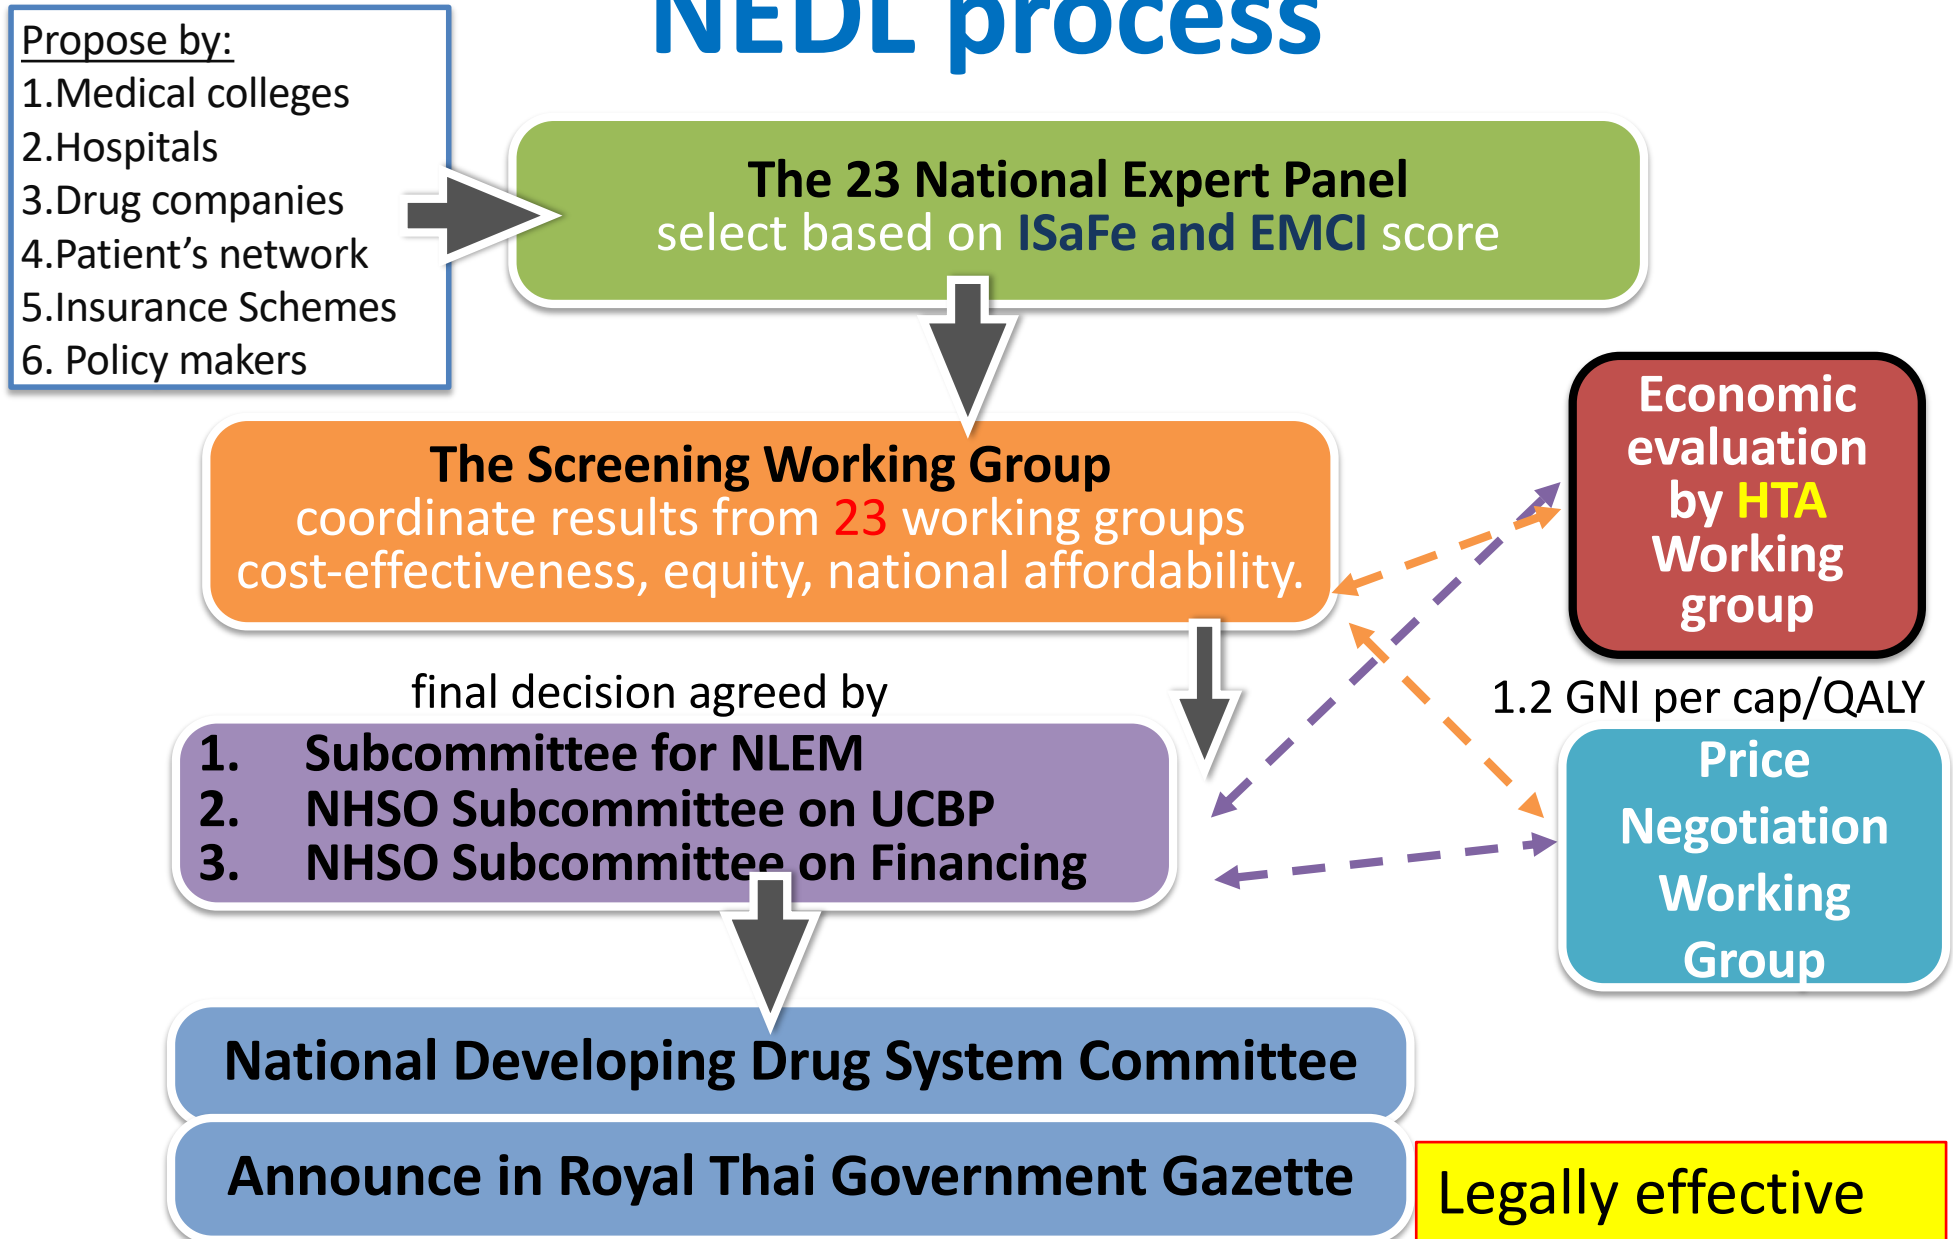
NEDL process

Propose by:
1.Medical colleges
2.Hospitals
3.Drug companies
4.Patient’s network
5.Insurance Schemes
6. Policy makers

The 23 National Expert Panel
select based on ISaFe and EMCI score

The Screening Working Group
coordinate results from 23 working groups
cost-effectiveness, equity, national affordability.

Economic evaluation by HTA Working group

1.2 GNI per cap/QALY

Price Negotiation Working Group

final decision agreed by
1. Subcommittee for NLEM
2. NHSO Subcommittee on UCBP
3. NHSO Subcommittee on Financing

National Developing Drug System Committee

Announce in Royal Thai Government Gazette

Legally effective